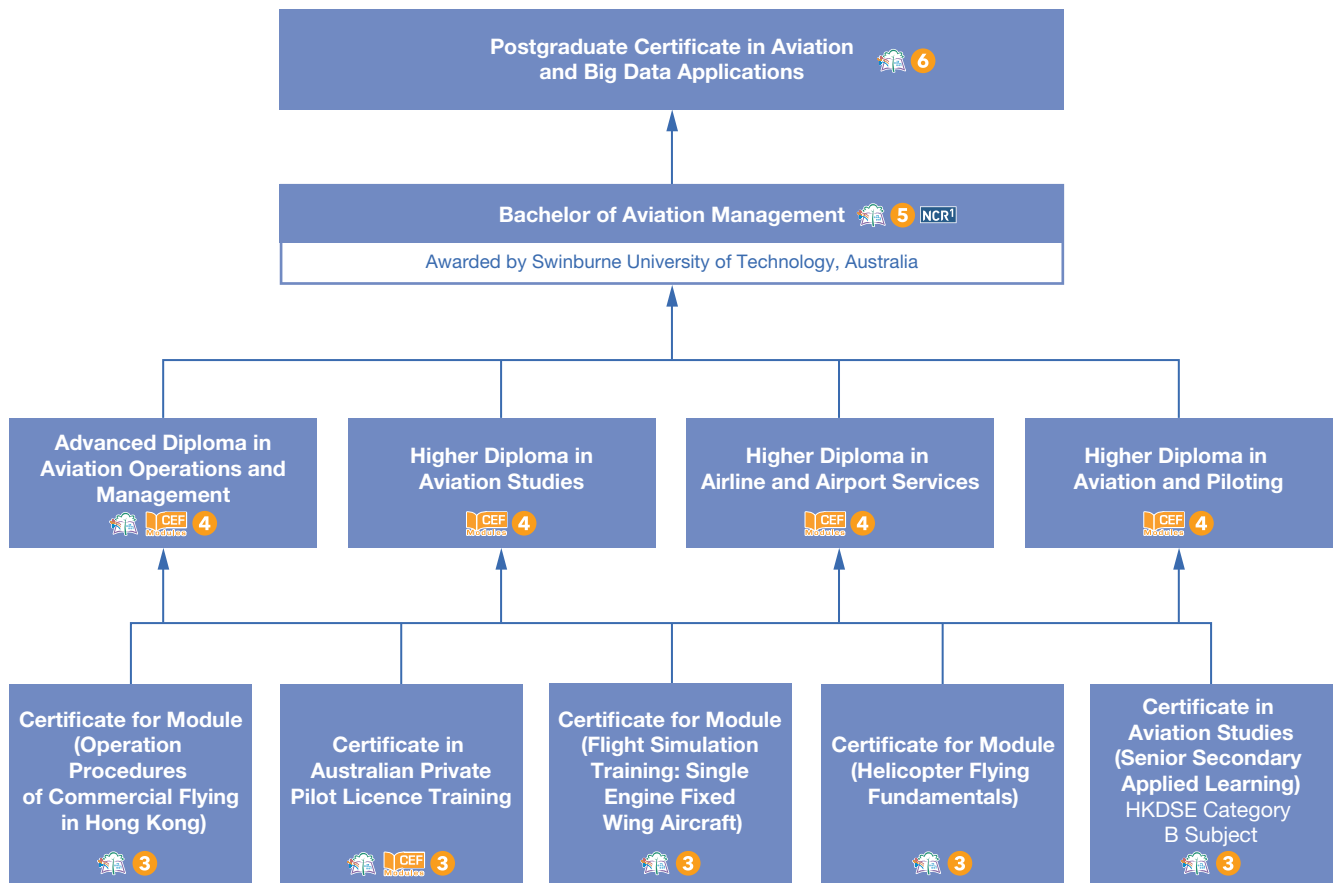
Postgraduate Certificate in Aviation and Big Data Applications 6

Bachelor of Aviation Management 5 NCR1

Awarded by Swinburne University of Technology, Australia

Advanced Diploma in Aviation Operations and Management
CEF Modules 4

Higher Diploma in Aviation Studies
CEF Modules 4

Higher Diploma in Airline and Airport Services
CEF Modules 4

Higher Diploma in Aviation and Piloting
CEF Modules 4

Certificate for Module (Operation Procedures of Commercial Flying in Hong Kong)
3

Certificate in Australian Private Pilot Licence Training
CEF Modules 3

Certificate for Module (Flight Simulation Training: Single Engine Fixed Wing Aircraft)
3

Certificate for Module (Helicopter Flying Fundamentals)
3

Certificate in Aviation Studies (Senior Secondary Applied Learning)
HKDSE Category B Subject
3